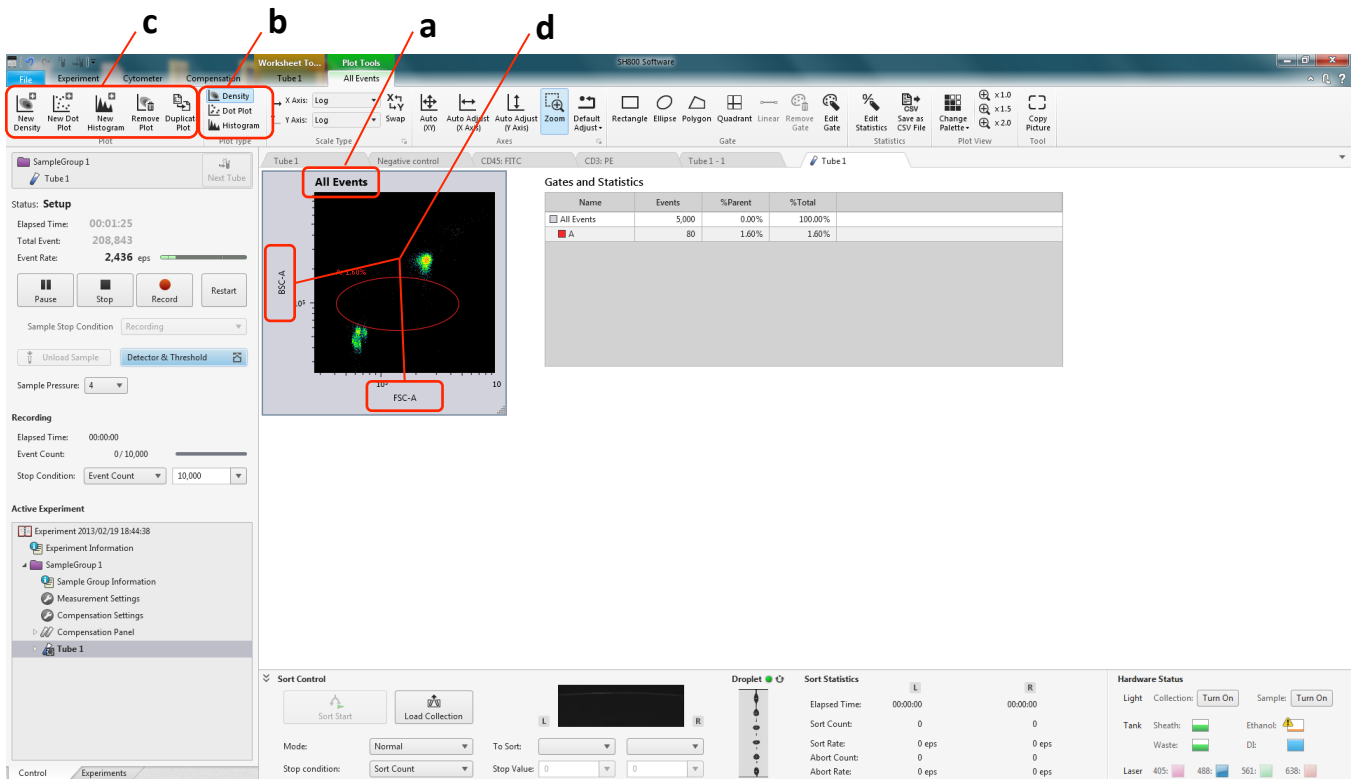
c b a d

Worksheet To... Plot Tools SH800 Software

File Experiment Cytometer Compensation Tube 1 All Events

New Density New Dot Plot New Histogram Remove Plot Duplicat Plot
Plot

Density
Dot Plot
Histogram
Plot Type

X Axis: Log
Y Axis: Log
Swap
Scale Type

Auto (XY) Auto Adjust (X Axis) Auto Adjust (Y Axis) Zoom Default Adjust
Axes

Rectangle Ellipse Polygon Quadrant Linear Remove Gate Edit Gate
Gate

Edit Statistics Save as CSV File
Statistics

Change Palette ×1.0 ×1.5 ×2.0
Plot View

Copy Picture
Tool

SampleGroup 1
Tube 1
Next Tube

Status: Setup
Elapsed Time: 00:01:25
Total Event: 208,843
Event Rate: 2,436 eps

Pause Stop Record Restart

Sample Stop Condition Recording

Unload Sample Detector & Threshold

Sample Pressure: 4

Recording
Elapsed Time: 00:00:00
Event Count: 0 / 10,000
Stop Condition: Event Count 10,000

Active Experiment
Experiment 2013/02/19 18:44:38
Experiment Information
SampleGroup 1
Sample Group Information
Measurement Settings
Compensation Settings
Compensation Panel
Tube 1

Control Experiments

Tube 1 Negative control CD45: FITC CD3: PE Tube 1 - 1 Tube 1

All Events
BSC-A
A 1.60%
$10^5$
$10^5$ 10
FSC-A

Gates and Statistics

| Name | Events | %Parent | %Total |
|---|---|---|---|
| All Events | 5,000 | 0.00% | 100.00% |
| A | 80 | 1.60% | 1.60% |

Sort Control
Sort Start Load Collection
L R
Mode: Normal
Stop condition: Sort Count
To Sort:
Stop Value: 0 0

Droplet

Sort Statistics
L R
Elapsed Time: 00:00:00 00:00:00
Sort Count: 0 0
Sort Rate: 0 eps 0 eps
Abort Count: 0 0
Abort Rate: 0 eps 0 eps

Hardware Status
Light Collection: Turn On Sample: Turn On
Tank Sheath: Ethanol:
Waste: DI:
Laser 405: 488: 561: 638: